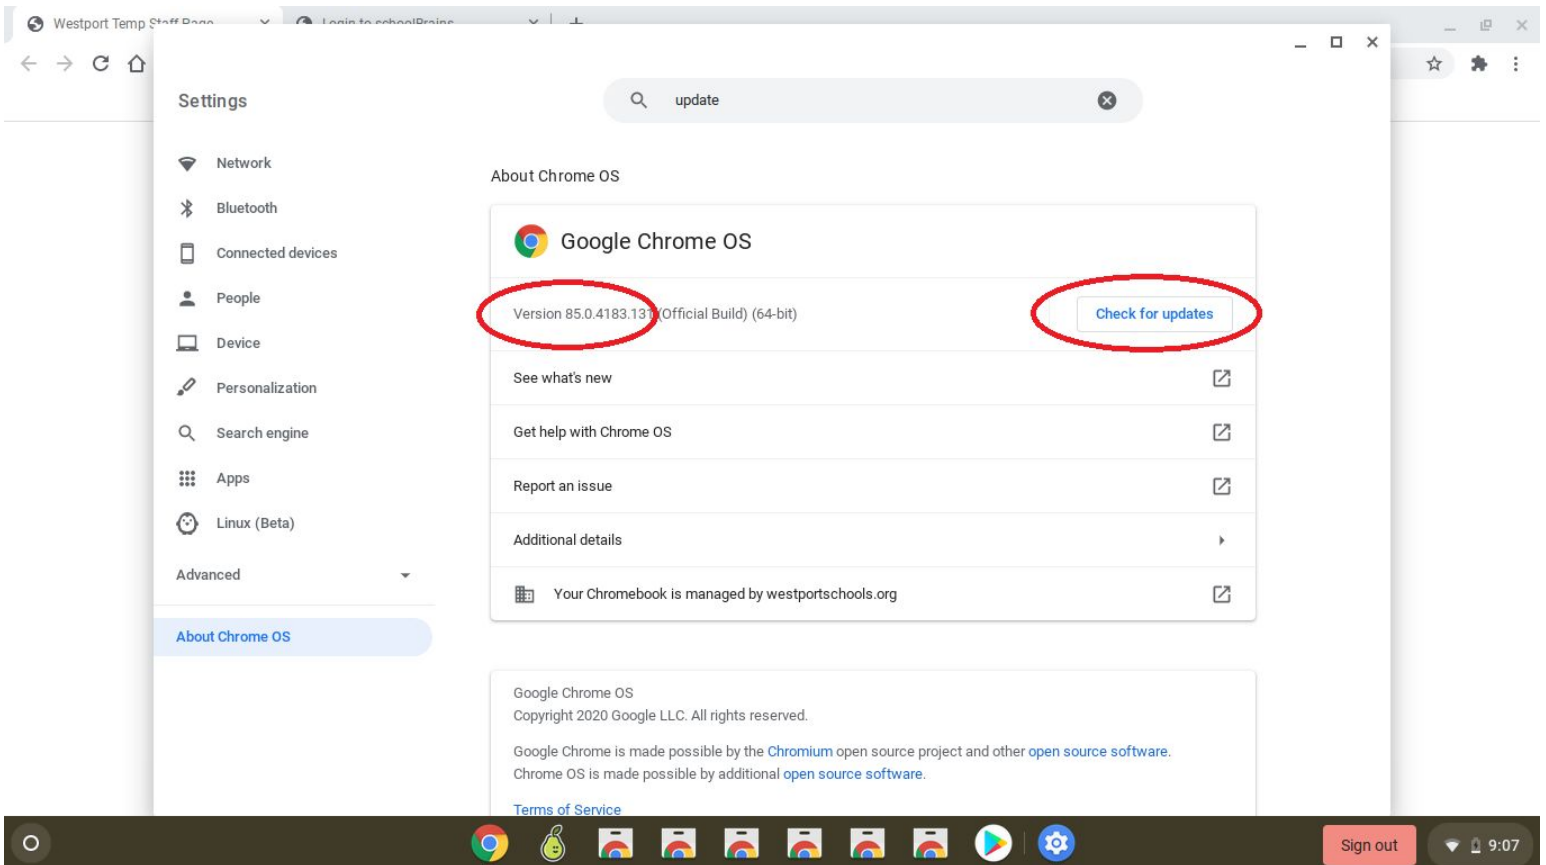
Westport Temp Staff Page
Login to schoolBrains

Settings

update

Network
Bluetooth
Connected devices
People
Device
Personalization
Search engine
Apps
Linux (Beta)
Advanced
About Chrome OS

About Chrome OS

Google Chrome OS

Version 85.0.4183.131 (Official Build) (64-bit)

Check for updates

See what's new

Get help with Chrome OS

Report an issue

Additional details

Your Chromebook is managed by westportschools.org

Google Chrome OS
Copyright 2020 Google LLC. All rights reserved.

Google Chrome is made possible by the Chromium open source project and other open source software.
Chrome OS is made possible by additional open source software.

Terms of Service

Sign out
9:07